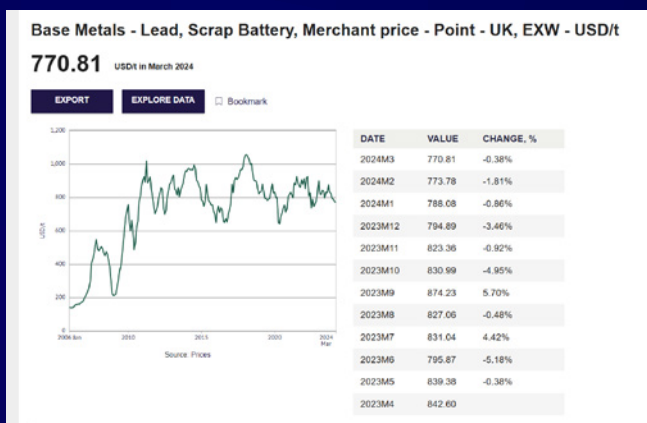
Base Metals - Lead, Scrap Battery, Merchant price - Point - UK, EXW - USD/t

770.81 USD/t in March 2024

EXPORT

EXPLORE DATA

Bookmark

1,200
1,000
800
600
400
200
0

USD/t

2006 Jan
2010
2015
2020
2024 Mar

Source: Prices

| DATE | VALUE | CHANGE, % |
|---|---|---|
| 2024M3 | 770.81 | -0.38% |
| 2024M2 | 773.78 | -1.81% |
| 2024M1 | 788.08 | -0.86% |
| 2023M12 | 794.89 | -3.46% |
| 2023M11 | 823.36 | -0.92% |
| 2023M10 | 830.99 | -4.95% |
| 2023M9 | 874.23 | 5.70% |
| 2023M8 | 827.06 | -0.48% |
| 2023M7 | 831.04 | 4.42% |
| 2023M6 | 795.87 | -5.18% |
| 2023M5 | 839.38 | -0.38% |
| 2023M4 | 842.60 | |